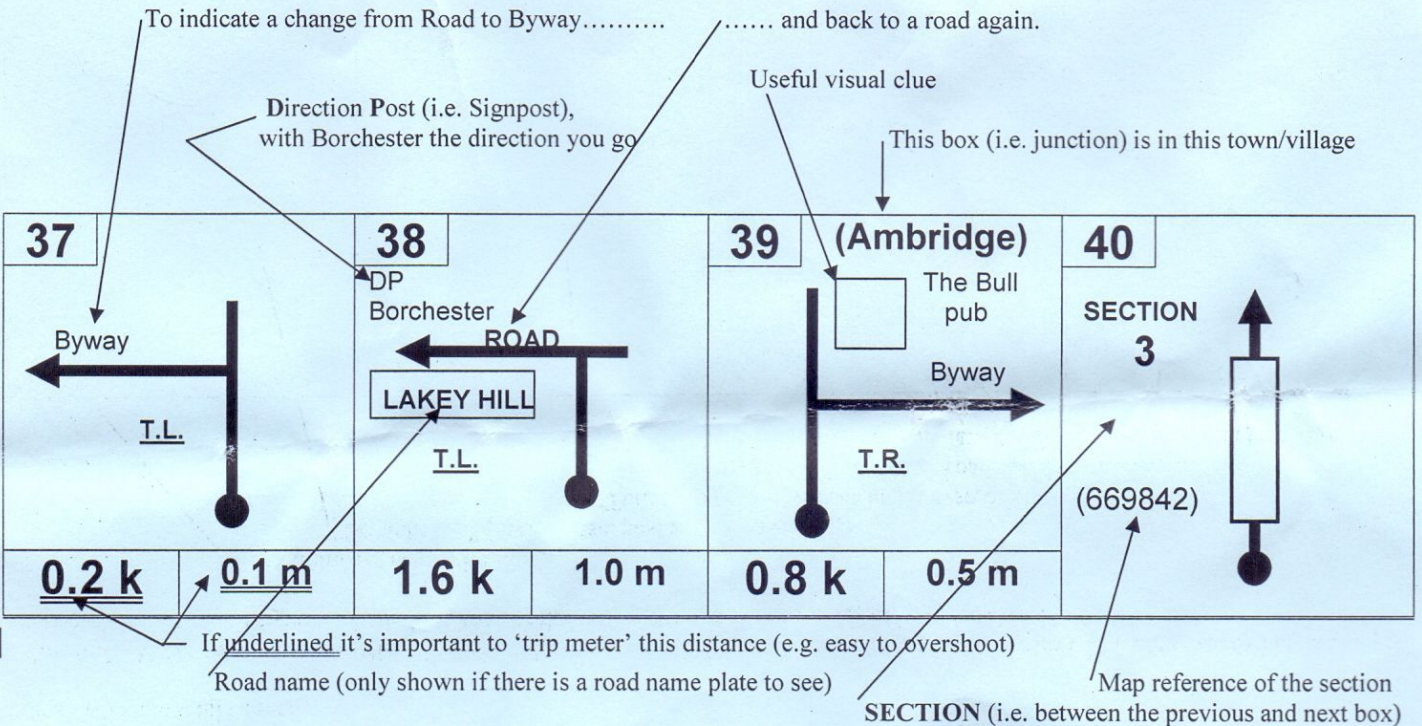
To indicate a change from Road to Byway……….

…… and back to a road again.

Useful visual clue

Direction Post (i.e. Signpost), with Borchester the direction you go

This box (i.e. junction) is in this town/village

37

Byway

T.L.

0.2 k

0.1 m

38

DP Borchester

ROAD

LAKEY HILL

T.L.

1.6 k

1.0 m

39

(Ambridge)

The Bull pub

Byway

T.R.

0.8 k

0.5 m

40

SECTION 3

(669842)

If underlined it's important to 'trip meter' this distance (e.g. easy to overshoot)

Road name (only shown if there is a road name plate to see)

Map reference of the section

SECTION (i.e. between the previous and next box)